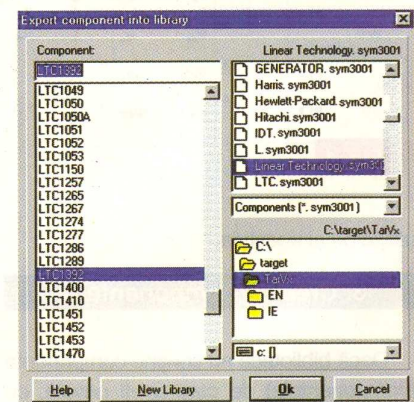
Export component into library

Component:

LTC1392

LTC1049
LTC1050
LTC1050A
LTC1051
LTC1052
LTC1053
LTC1150
LTC1257
LTC1265
LTC1267
LTC1274
LTC1277
LTC1286
LTC1289
LTC1392
LTC1400
LTC1410
LTC1451
LTC1452
LTC1453
LTC1470

Linear Technology. sym3001

GENERATOR. sym3001
Harris. sym3001
Hewlett-Packard. sym3001
Hitachi. sym3001
IDT. sym3001
L. sym3001
Linear Technology. sym30
LTC. sym3001

Components (*. sym3001)

C:\target\TarVx

C:\
target
TarVx
EN
IE

c: []

Help
New Library
Ok
Cancel